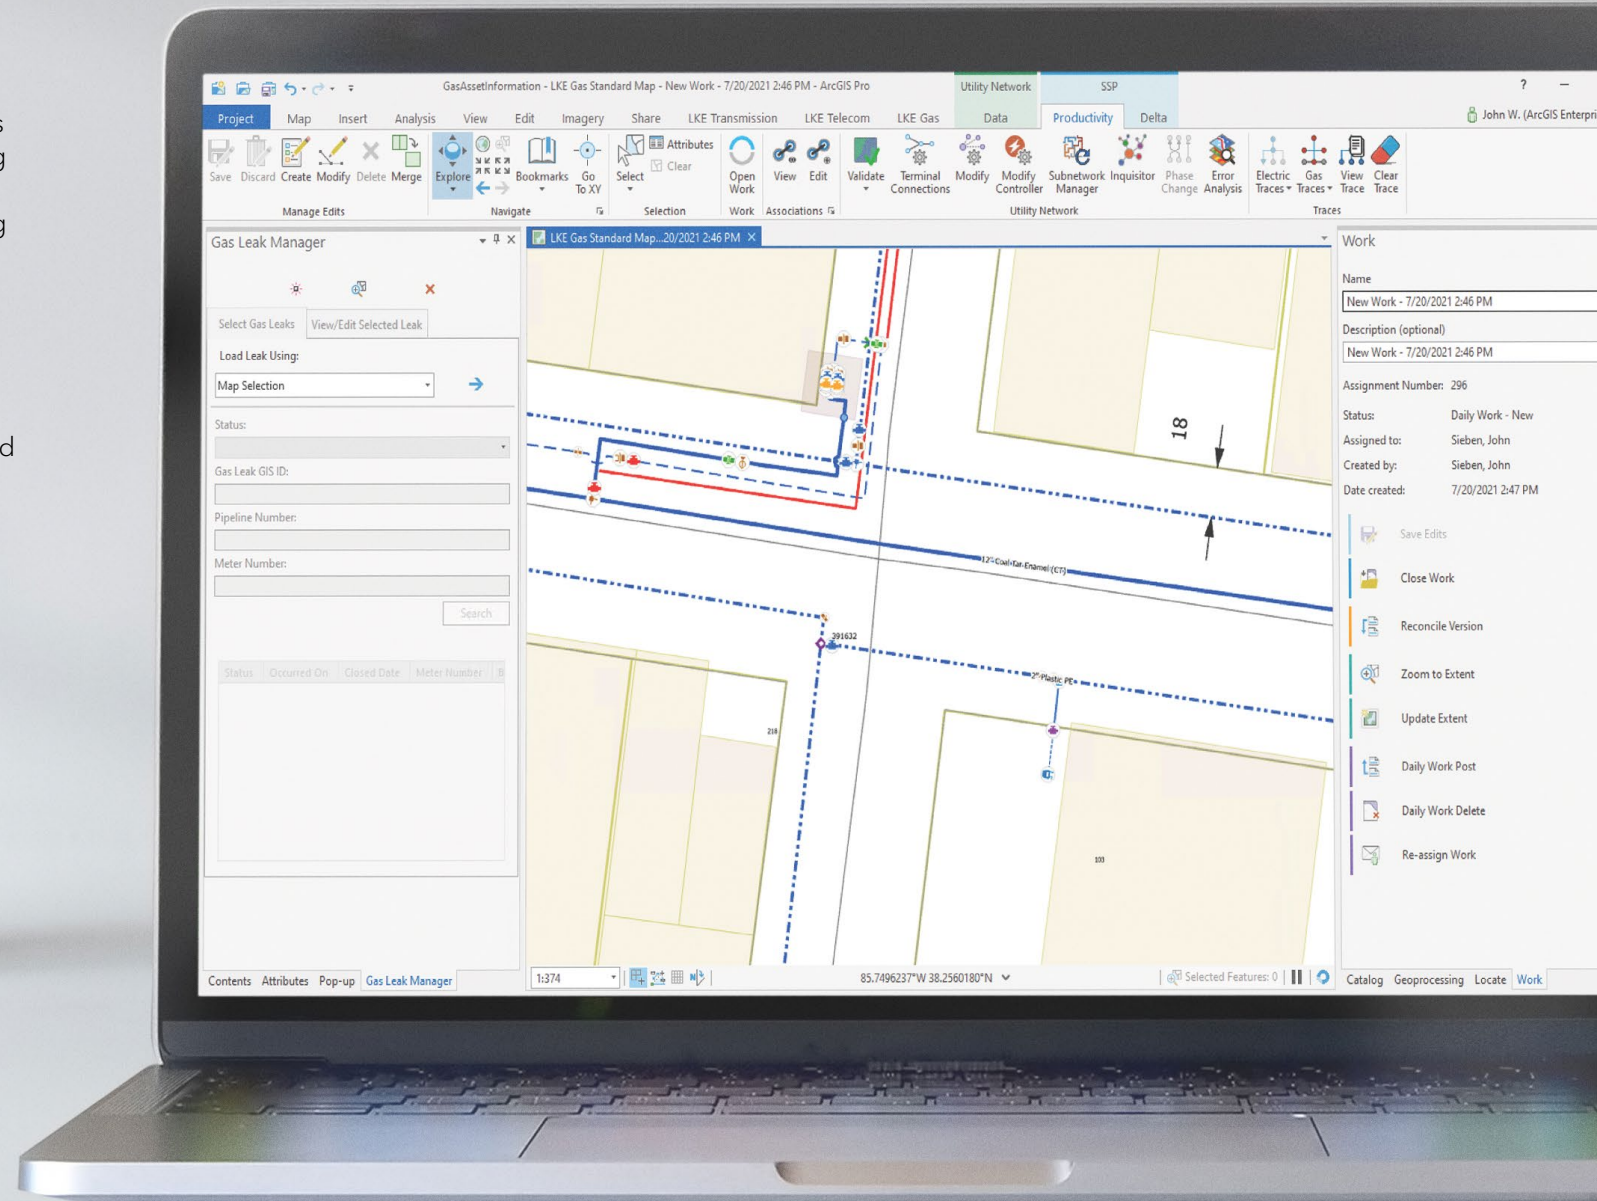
GasAssetInformation - LKE Gas Standard Map - New Work - 7/20/2021 2:46 PM - ArcGIS Pro

Utility Network SSP

Project Map Insert Analysis View Edit Imagery Share LKE Transmission LKE Telecom LKE Gas Data Productivity Delta

John W. (ArcGIS Enterpri

Save Discard Create Modify Delete Merge
Manage Edits

Explore Bookmarks Go To XY
Navigate

Select Attributes Clear
Selection

Open Work
Work

View Edit
Associations

Validate Terminal Connections Modify Modify Controller Subnetwork Manager Inquisitor Phase Change Error Analysis
Utility Network

Electric Traces Gas Traces View Trace Clear Trace
Traces

Gas Leak Manager

Select Gas Leaks View/Edit Selected Leak

Load Leak Using:
Map Selection

Status:

Gas Leak GIS ID:

Pipeline Number:

Meter Number:

Search

| Status | Occurred On | Closed Date | Meter Number | B |
|---|---|---|---|---|

Contents Attributes Pop-up Gas Leak Manager

LKE Gas Standard Map...20/2021 2:46 PM

18

12" Coal-Tar-Enamel (CT)

391632

2" Plastic PE

216

100

1:374

85.7496237°W 38.2560180°N

Selected Features: 0

Work

Name
New Work - 7/20/2021 2:46 PM

Description (optional)
New Work - 7/20/2021 2:46 PM

Assignment Number: 296

| Status: | Daily Work - New |
|---|---|
| Assigned to: | Sieben, John |
| Created by: | Sieben, John |
| Date created: | 7/20/2021 2:47 PM |

Save Edits

Close Work

Reconcile Version

Zoom to Extent

Update Extent

Daily Work Post

Daily Work Delete

Re-assign Work

Catalog Geoprocessing Locate Work